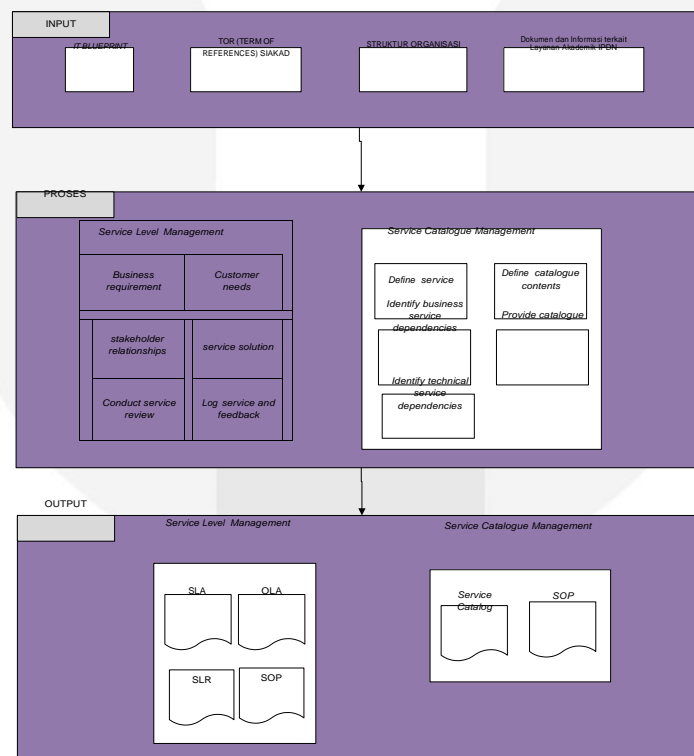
INPUT

IT BLUEPRINT

TOR (TERM OF REFERENCES) SIAKAD

STRUKTUR ORGANISASI

Dokumen dan Informasi terkait Layanan Akademik IPDN

PROSES

Service Level Management

Business requirement

Customer needs

stakeholder relationships

service solution

Conduct service review

Log service and feedback

Service Catalogue Management

Define service

Identify business service dependencies

Define catalogue contents

Provide catalogue

Identify technical service dependencies

OUTPUT

Service Level Management

SLA

OLA

SLR

SOP

Service Catalogue Management

Service Catalog

SOP